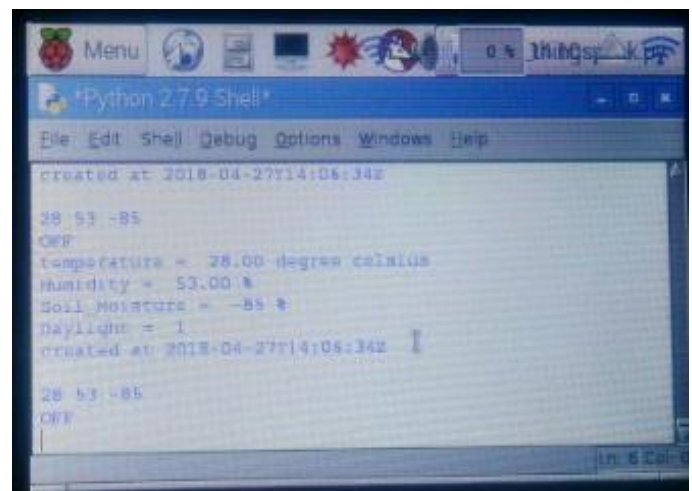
Menu

0 %

ThingSpeak

*Python 2.7.9 Shell*

File Edit Shell Debug Options Windows Help

created at 2018-04-27T14:06:34Z

28 53 -85
OFF
temperature = 28.00 degree celsius
Humidity = 53.00 %
Soil Moisture = -85 %
Daylight = 1
created at 2018-04-27T14:06:34Z

28 53 -85
OFF

Ln: 6 Col: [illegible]